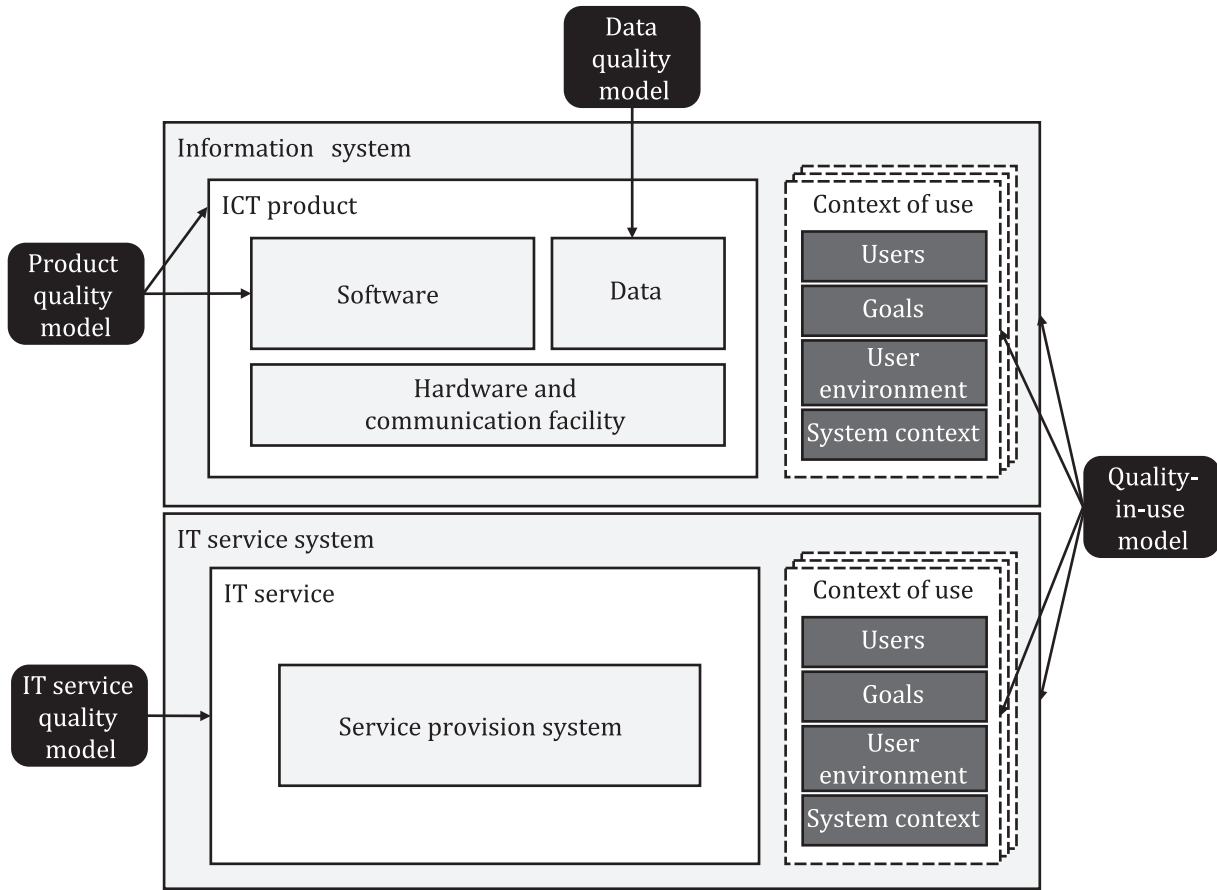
Data quality model

Information system

ICT product

Product quality model

Software

Data

Hardware and communication facility

Context of use

Users

Goals

User environment

System context

Quality-in-use model

IT service system

IT service

IT service quality model

Service provision system

Context of use

Users

Goals

User environment

System context